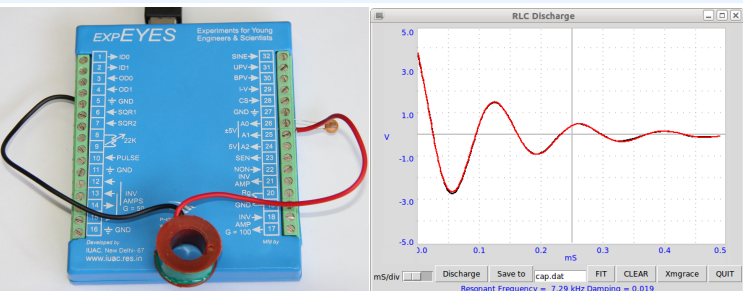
expEYES
Experiments for Young Engineers & Scientists

1 ID0
2 ID1
3 OD0
4 OD1
5 GND
6 SQR1
7 SQR2
8 22K
9
10 PULSE
11 GND
12
13 INV-AMPS
14 G = 50
15

32 SINE
31 UPV
30 BPV
29 I-V
28 CS
27 GND
26 A0
25 ±5V A1
24 5V A2
23 SEN
22 NON-INV AMP
21 Rg
20 GND
19
18 INV-AMP
17 G = 100

Developed by IUAC, New Delhi-67
www.iuac.res.in
MW by

RLC Discharge

5.0
3.0
1.0
-1.0
-3.0
-5.0
V
0.0
0.1
0.2
0.3
0.4
0.5
mS

mS/div
Discharge
Save to
cap.dat
FIT
CLEAR
Xmgrace
QUIT

Resonant Frequency = 7.29 kHz Damping = 0.019